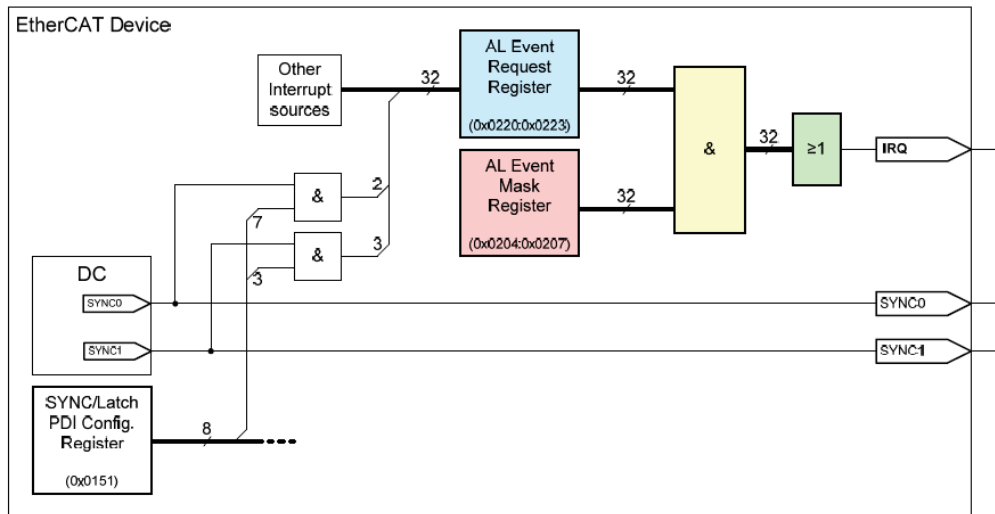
EtherCAT Device

Other Interrupt sources

32

AL Event Request Register

(0x0220:0x0223)

32

AL Event Mask Register

(0x0204:0x0207)

32

&

32

≥1

IRQ

&

2

7

&

3

3

DC

SYNC0

SYNC1

SYNC0

SYNC1

SYNC/Latch PDI Config. Register

(0x0151)

8